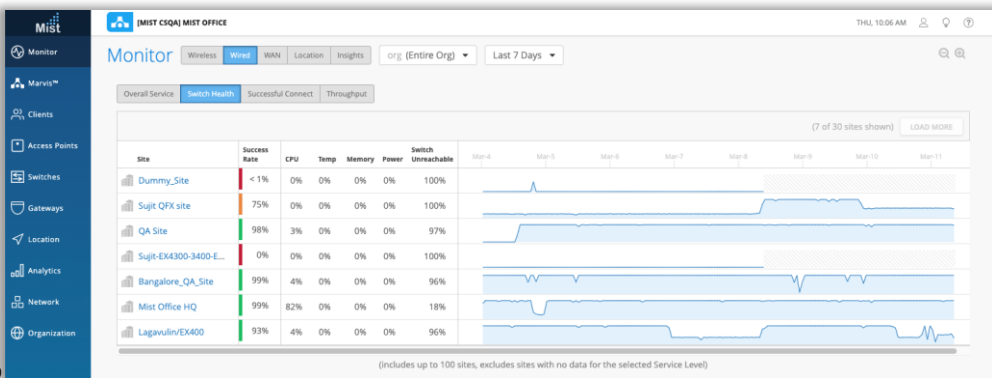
Mist

[MIST CSQA] MIST OFFICE

THU, 10:06 AM

Monitor

Marvis™

Clients

Access Points

Switches

Gateways

Location

Analytics

Network

Organization

Monitor

Wireless | Wired | WAN | Location | Insights

org (Entire Org)

Last 7 Days

Overall Service | Switch Health | Successful Connect | Throughput

(7 of 30 sites shown) LOAD MORE

| Site | Success Rate | CPU | Temp | Memory | Power | Switch Unreachable |
|---|---|---|---|---|---|---|
| Dummy_Site | < 1% | 0% | 0% | 0% | 0% | 100% |
| Sujit QFX site | 75% | 0% | 0% | 0% | 0% | 100% |
| QA Site | 98% | 3% | 0% | 0% | 0% | 97% |
| Sujit-EX4300-3400-E... | 0% | 0% | 0% | 0% | 0% | 100% |
| Bangalore_QA_Site | 99% | 4% | 0% | 0% | 0% | 96% |
| Mist Office HQ | 99% | 82% | 0% | 0% | 0% | 18% |
| Lagavulin/EX400 | 93% | 4% | 0% | 0% | 0% | 96% |

Mar-4 Mar-5 Mar-6 Mar-7 Mar-8 Mar-9 Mar-10 Mar-11

(includes up to 100 sites, excludes sites with no data for the selected Service Level)